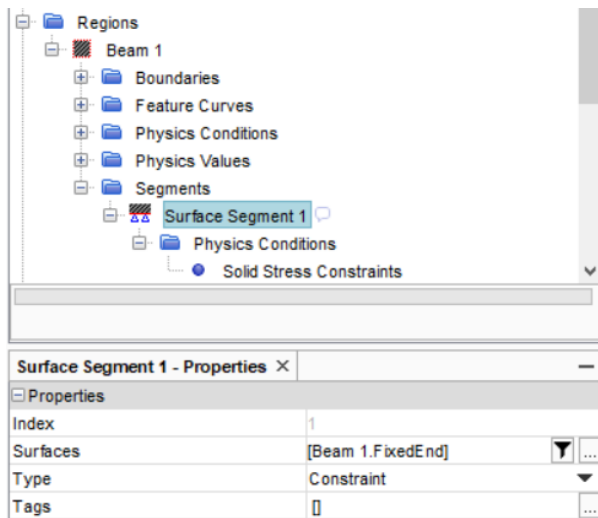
Regions
Beam 1
Boundaries
Feature Curves
Physics Conditions
Physics Values
Segments
Surface Segment 1
Physics Conditions
Solid Stress Constraints

Surface Segment 1 - Properties ×

Properties

| | |
|---|---|
| Index | 1 |
| Surfaces | [Beam 1.FixedEnd] |
| Type | Constraint |
| Tags | [] |